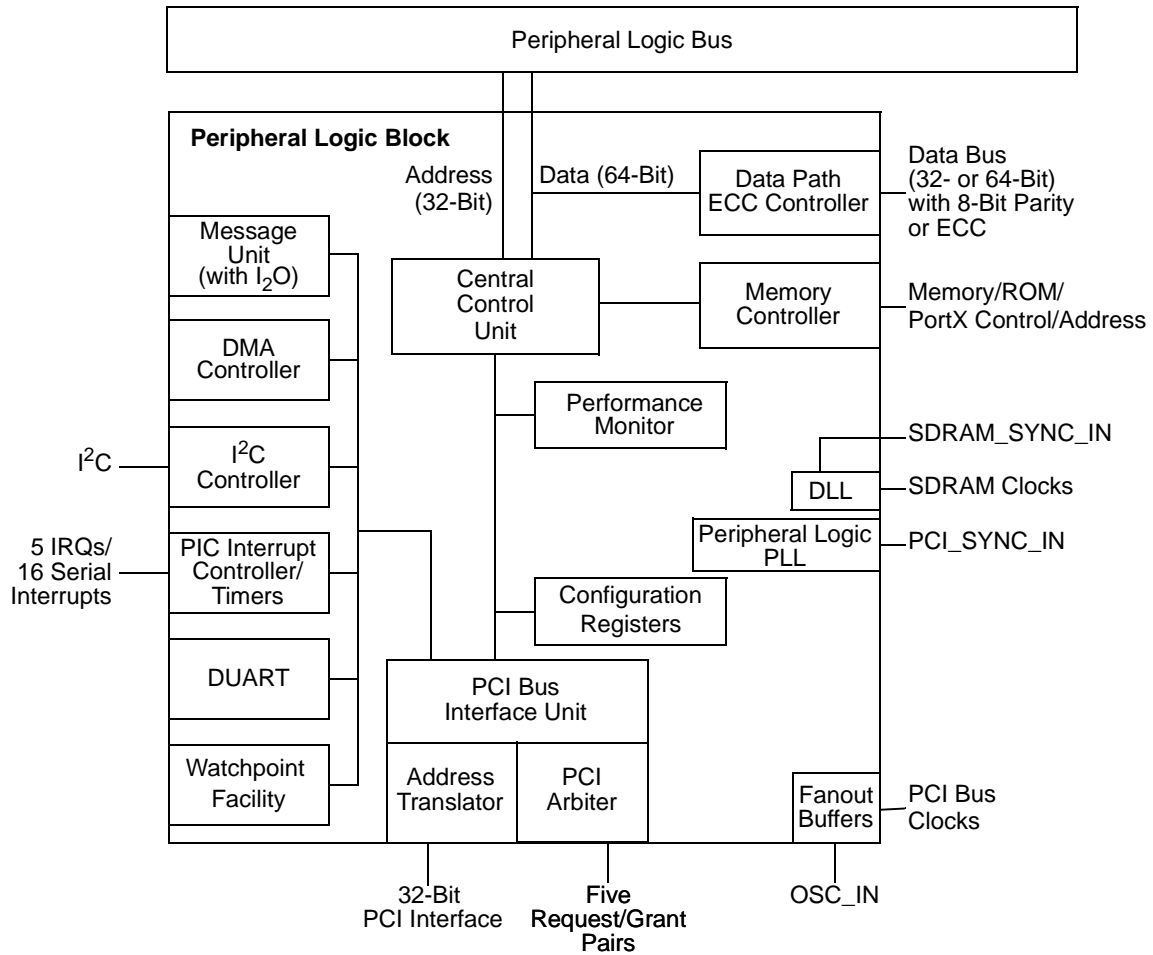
Peripheral Logic Bus

Peripheral Logic Block

Address (32-Bit)

Data (64-Bit)

Data Path ECC Controller

Data Bus (32- or 64-Bit) with 8-Bit Parity or ECC

Message Unit (with $I_2O$)

Central Control Unit

Memory Controller

Memory/ROM/ PortX Control/Address

DMA Controller

Performance Monitor

SDRAM_SYNC_IN

$I^2C$

$I^2C$ Controller

DLL

SDRAM Clocks

Peripheral Logic PLL

PCI_SYNC_IN

5 IRQs/ 16 Serial Interrupts

PIC Interrupt Controller/ Timers

Configuration Registers

DUART

PCI Bus Interface Unit

Watchpoint Facility

Address Translator

PCI Arbiter

Fanout Buffers

PCI Bus Clocks

32-Bit PCI Interface

Five Request/Grant Pairs

OSC_IN